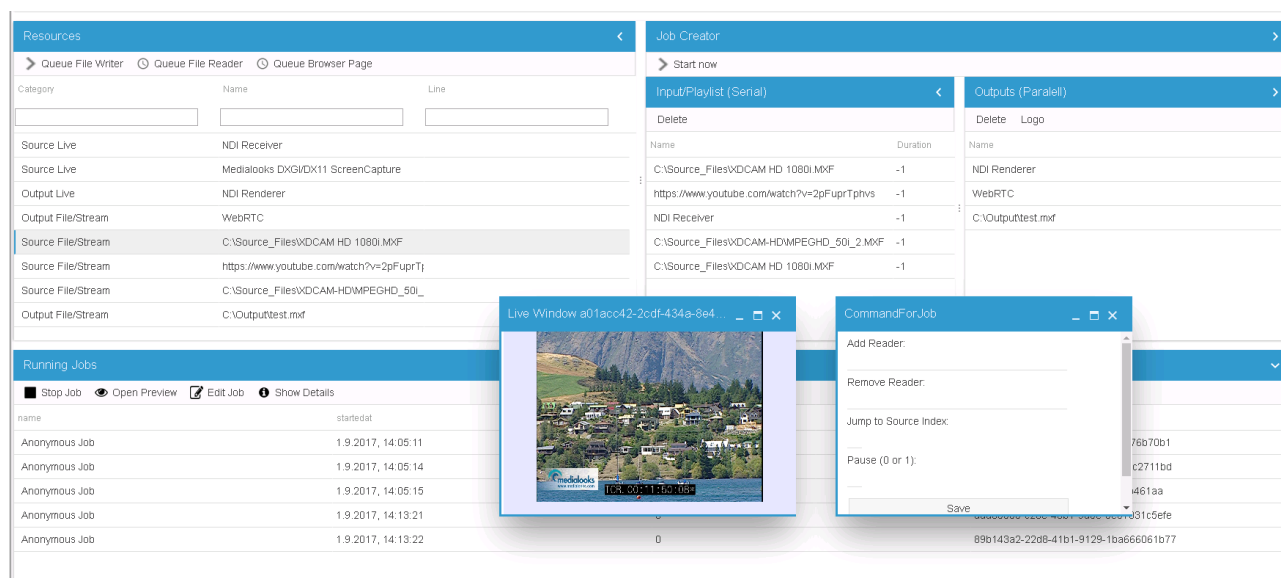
Resources

Queue File Writer  Queue File Reader  Queue Browser Page

| Category | Name | Line |
|---|---|---|
| Source Live | NDI Receiver | |
| Source Live | Medialooks DXGI/DX11 ScreenCapture | |
| Output Live | NDI Renderer | |
| Output File/Stream | WebRTC | |
| Source File/Stream | C:\Source_Files\XDCAM HD 1080i.MXF | |
| Source File/Stream | https://www.youtube.com/watch?v=2pFuprT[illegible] | |
| Source File/Stream | C:\Source_Files\XDCAM-HD\MPEGHD_50i_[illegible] | |
| Output File/Stream | C:\Output\test.mxf | |

Job Creator

Start now

Input/Playlist (Serial)

Delete

| Name | Duration |
|---|---|
| C:\Source_Files\XDCAM HD 1080i.MXF | -1 |
| https://www.youtube.com/watch?v=2pFuprTphvs | -1 |
| NDI Receiver | -1 |
| C:\Source_Files\XDCAM-HD\MPEGHD_50i_2.MXF | -1 |
| C:\Source_Files\XDCAM HD 1080i.MXF | -1 |

Outputs (Paralell)

Delete  Logo

| Name |
|---|
| NDI Renderer |
| WebRTC |
| C:\Output\test.mxf |

Running Jobs

Stop Job  Open Preview  Edit Job  Show Details

| name | startedat | | |
|---|---|---|---|
| Anonymous Job | 1.9.2017, 14:05:11 | | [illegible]76b70b1 |
| Anonymous Job | 1.9.2017, 14:05:14 | | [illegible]c2711bd |
| Anonymous Job | 1.9.2017, 14:05:15 | | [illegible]461aa |
| Anonymous Job | 1.9.2017, 14:13:21 | 0 | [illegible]031c5efe |
| Anonymous Job | 1.9.2017, 14:13:22 | 0 | 89b143a2-22d8-41b1-9129-1ba666061b77 |

Live Window a01acc42-2cdf-434a-8e4...

medialooks
TCR: 00:11:50:08

CommandForJob

Add Reader:

Remove Reader:

Jump to Source Index:

Pause (0 or 1):

Save